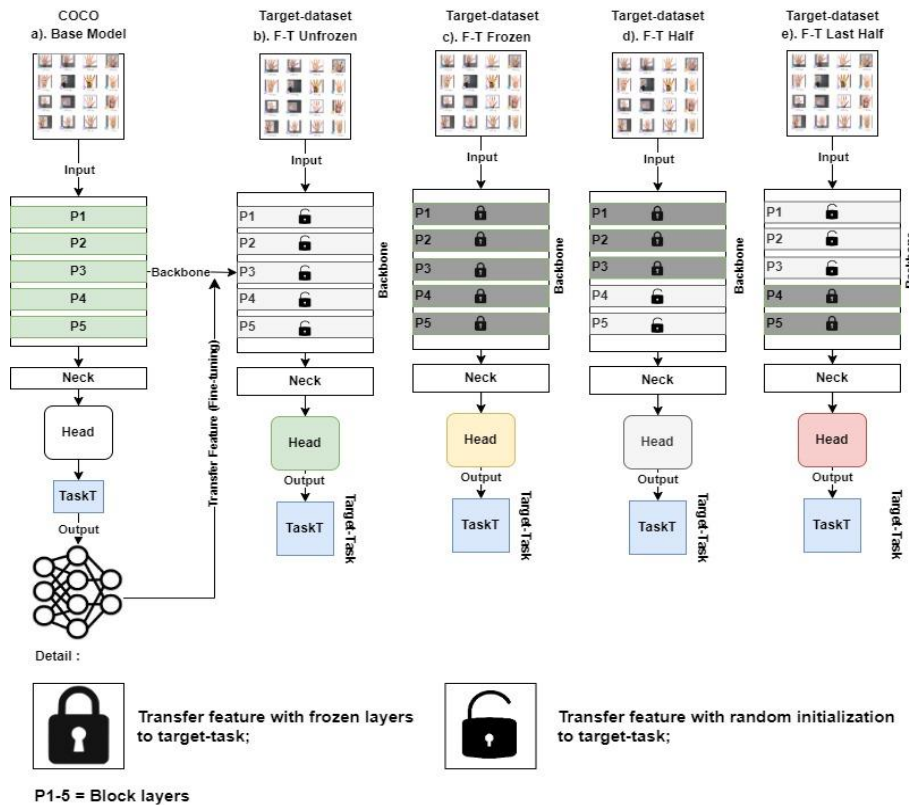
COCO
a). Base Model

Input

P1
P2
P3
P4
P5

Backbone

Neck

Head

TaskT

Output

Transfer Feature (Fine-tuning)

Target-dataset
b). F-T Unfrozen

Input

P1
P2
P3
P4
P5

Backbone

Neck

Head

Output

TaskT

Target-Task

Target-dataset
c). F-T Frozen

Input

P1
P2
P3
P4
P5

Backbone

Neck

Head

Output

TaskT

Target-Task

Target-dataset
d). F-T Half

Input

P1
P2
P3
P4
P5

Backbone

Neck

Head

Output

TaskT

Target-Task

Target-dataset
e). F-T Last Half

Input

P1
P2
P3
P4
P5

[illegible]

Neck

Head

Output

TaskT

Target-Task

Detail :

Transfer feature with frozen layers to target-task;

Transfer feature with random initialization to target-task;

P1-5 = Block layers